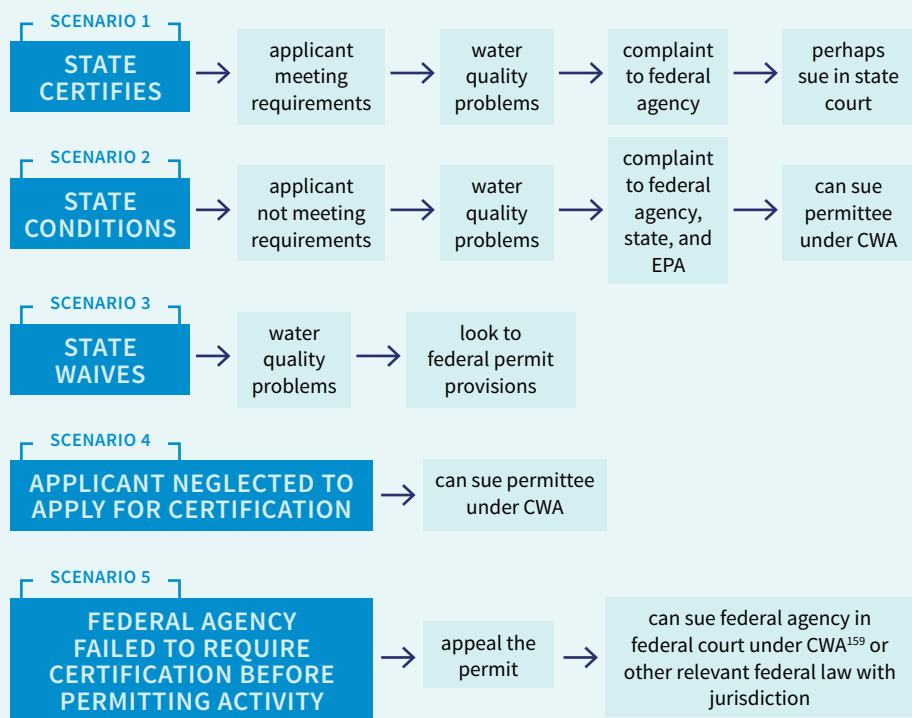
SCENARIO 1

STATE CERTIFIES

applicant meeting requirements

water quality problems

complaint to federal agency

perhaps sue in state court

SCENARIO 2

STATE CONDITIONS

applicant not meeting requirements

water quality problems

complaint to federal agency, state, and EPA

can sue permittee under CWA

SCENARIO 3

STATE WAIVES

water quality problems

look to federal permit provisions

SCENARIO 4

APPLICANT NEGLECTED TO APPLY FOR CERTIFICATION

can sue permittee under CWA

SCENARIO 5

FEDERAL AGENCY FAILED TO REQUIRE CERTIFICATION BEFORE PERMITTING ACTIVITY

appeal the permit

can sue federal agency in federal court under CWA$^{159}$ or other relevant federal law with jurisdiction